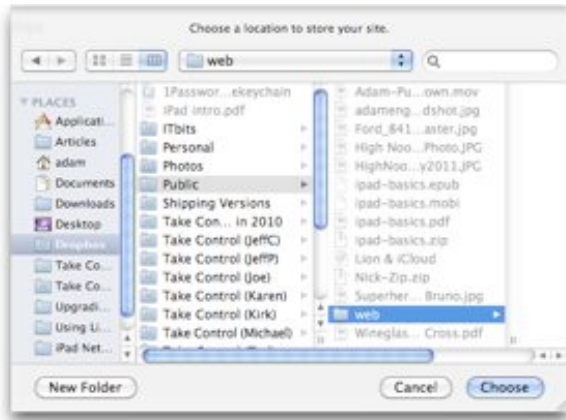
Choose a location to store your site.

web

▼ PLACES
Applicati...
Articles
adam
Documents
Downloads
Desktop
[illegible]
Take Co...
Take Co...
Upgradi...
Using Li...
iPad Net...

1Passwor...ekeychain
iPad intro.pdf
ITbits
Personal
Photos
Public
Shipping Versions
Take Con... in 2010
Take Control (JeffC)
Take Control (JeffP)
Take Control (Joe)
Take Control (Karen)
Take Control (Kirk)
Take Control (Michael)

Adam-Pu...own.mov
adameng...dshot.jpg
Ford_841...aster.jpg
High Noo...Photo.JPG
HighNoo...y2011.JPG
ipad-basics.epub
ipad-basics.mobi
ipad-basics.pdf
ipad-basics.zip
Lion & iCloud
Nick-Zip.zip
Superher... Bruno.jpg
web
Wineglas... Cross.pdf

New Folder
Cancel
Choose